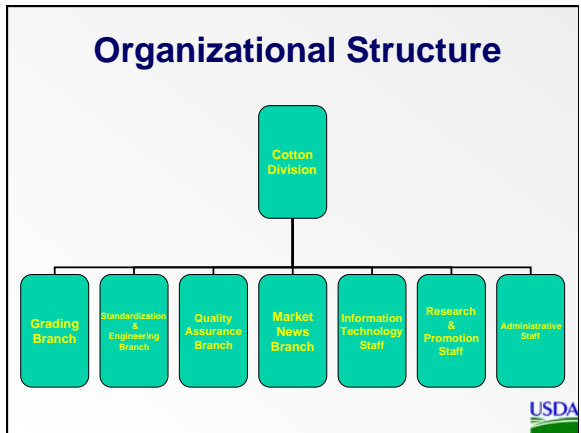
Organizational Structure

Cotton Division

Grading Branch

Standardization & Engineering Branch

Quality Assurance Branch

Market News Branch

Information Technology Staff

Research & Promotion Staff

Administrative Staff

USDA